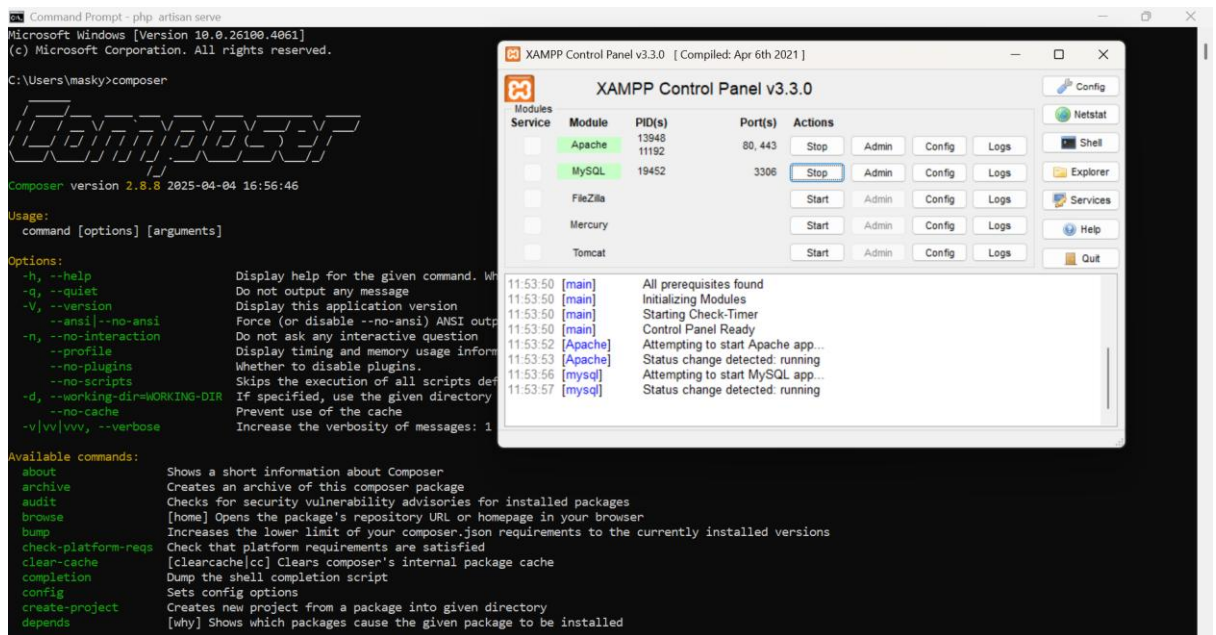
Command Prompt - php artisan serve

Microsoft Windows [Version 10.0.26100.4061]
(c) Microsoft Corporation. All rights reserved.

C:\Users\masky>composer

Composer version 2.8.8 2025-04-04 16:56:46

Usage:
command [options] [arguments]

Options:
-h, --help Display help for the given command. Wh
-q, --quiet Do not output any message
-V, --version Display this application version
--ansi|--no-ansi Force (or disable --no-ansi) ANSI outp
-n, --no-interaction Do not ask any interactive question
--profile Display timing and memory usage inform
--no-plugins Whether to disable plugins.
--no-scripts Skips the execution of all scripts def
-d, --working-dir=WORKING-DIR If specified, use the given directory
--no-cache Prevent use of the cache
-v|vv|vvv, --verbose Increase the verbosity of messages: 1

Available commands:
about Shows a short information about Composer
archive Creates an archive of this composer package
audit Checks for security vulnerability advisories for installed packages
browse [home] Opens the package's repository URL or homepage in your browser
bump Increases the lower limit of your composer.json requirements to the currently installed versions
check-platform-reqs Check that platform requirements are satisfied
clear-cache [clearcache|cc] Clears composer's internal package cache
completion Dump the shell completion script
config Sets config options
create-project Creates new project from a package into given directory
depends [why] Shows which packages cause the given package to be installed

XAMPP Control Panel v3.3.0 [ Compiled: Apr 6th 2021 ]

XAMPP Control Panel v3.3.0

Modules

| Service | Module | PID(s) | Port(s) | Actions | | | |
|---|---|---|---|---|---|---|---|
| | Apache | 13948 11192 | 80, 443 | Stop | Admin | Config | Logs |
| | MySQL | 19452 | 3306 | Stop | Admin | Config | Logs |
| | FileZilla | | | Start | Admin | Config | Logs |
| | Mercury | | | Start | Admin | Config | Logs |
| | Tomcat | | | Start | Admin | Config | Logs |

Config
Netstat
Shell
Explorer
Services
Help
Quit

11:53:50 [main] All prerequisites found
11:53:50 [main] Initializing Modules
11:53:50 [main] Starting Check-Timer
11:53:50 [main] Control Panel Ready
11:53:52 [Apache] Attempting to start Apache app...
11:53:53 [Apache] Status change detected: running
11:53:56 [mysql] Attempting to start MySQL app...
11:53:57 [mysql] Status change detected: running